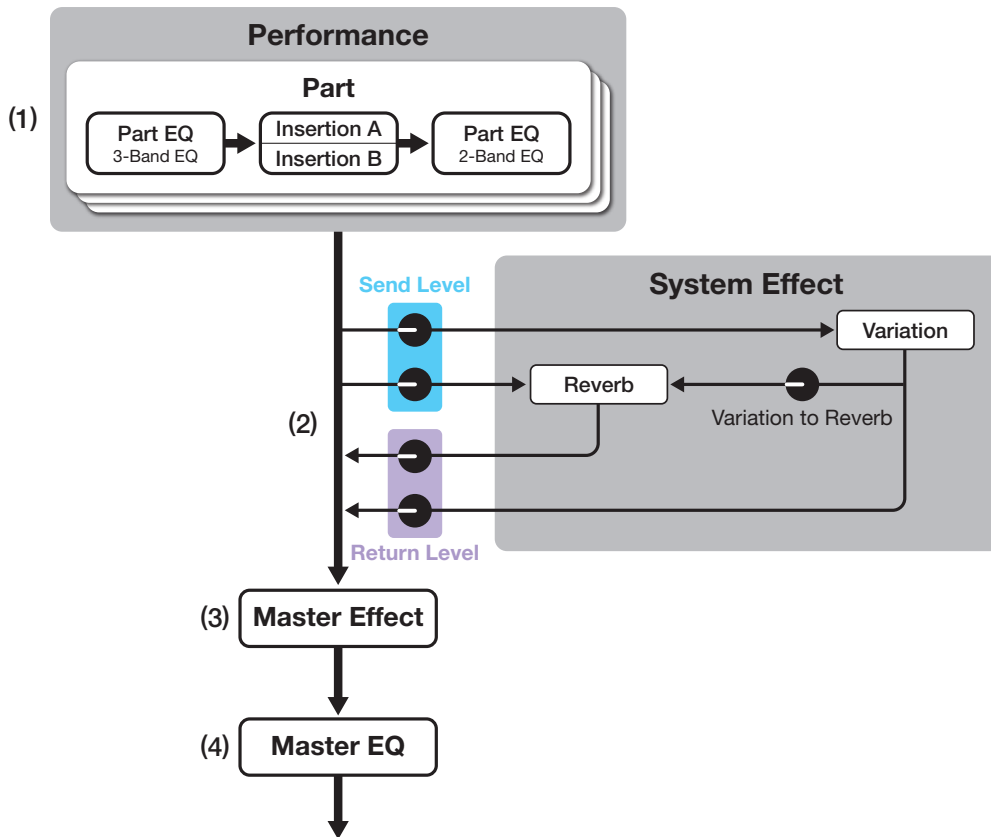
Performance

Part

(1)

Part EQ
3-Band EQ

Insertion A
Insertion B

Part EQ
2-Band EQ

Send Level

System Effect

Variation

Reverb

Variation to Reverb

(2)

Return Level

(3) Master Effect

(4) Master EQ